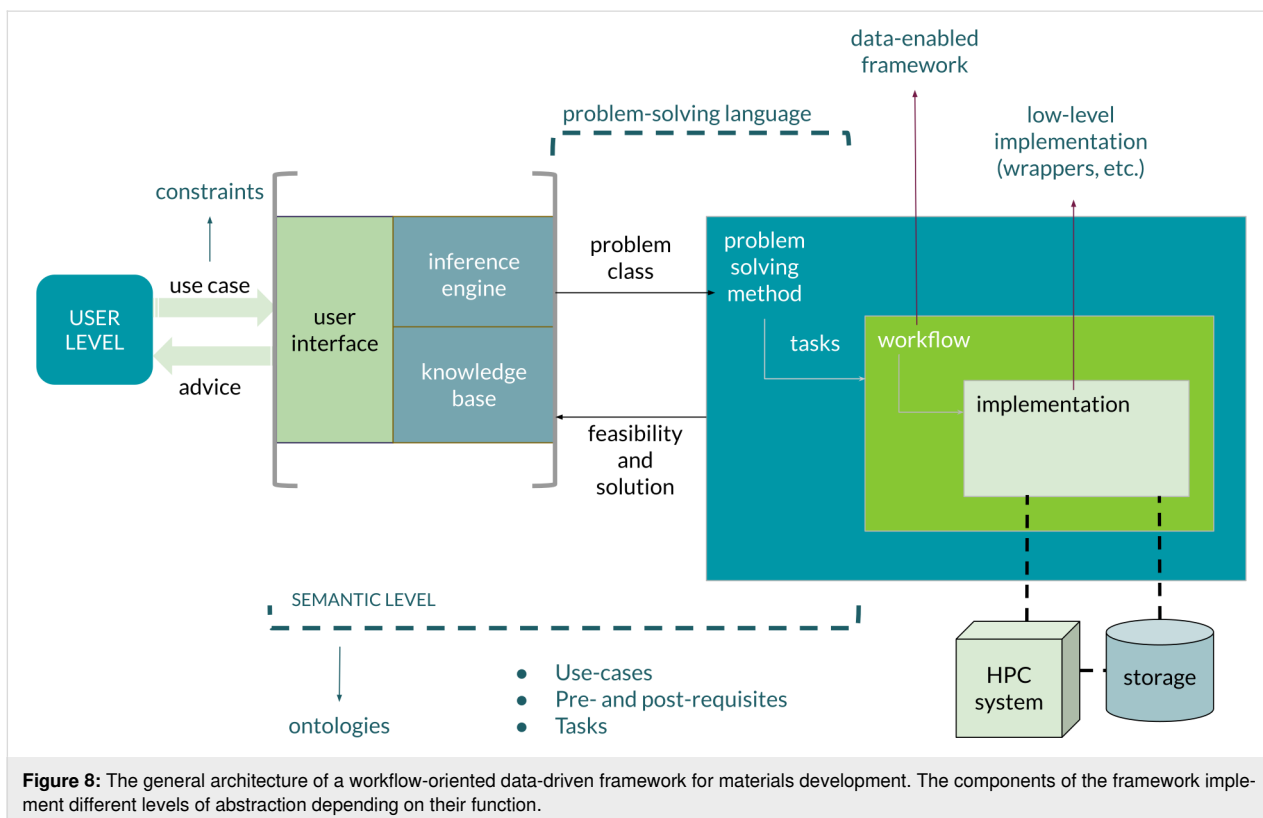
data-enabled framework

problem-solving language

low-level implementation (wrappers, etc.)

constraints

use case

USER LEVEL

advice

user interface

inference engine

knowledge base

problem class

feasibility and solution

problem solving method

tasks

workflow

implementation

SEMANTIC LEVEL

HPC system

storage

ontologies

- Use-cases
- Pre- and post-requisites
- Tasks

**Figure 8:** The general architecture of a workflow-oriented data-driven framework for materials development. The components of the framework implement different levels of abstraction depending on their function.